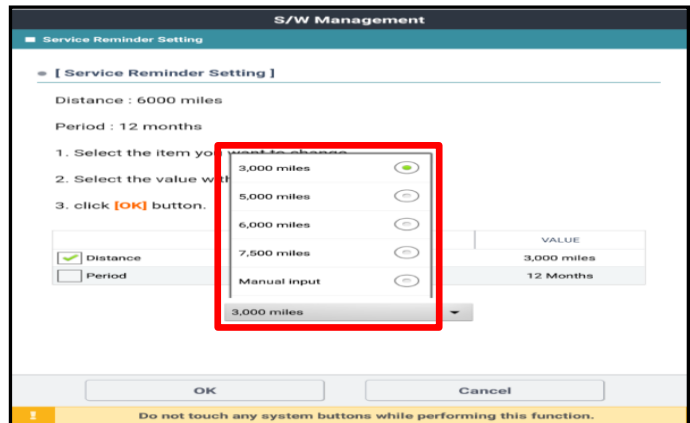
S/W Management

Service Reminder Setting

[ Service Reminder Setting ]

Distance : 6000 miles

Period : 12 months

1. Select the item yo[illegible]

2. Select the value wit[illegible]

3. click [OK] button.

3,000 miles
5,000 miles
6,000 miles
7,500 miles
Manual input

| | VALUE |
|---|---|
| Distance | 3,000 miles |
| Period | 12 Months |

3,000 miles

OK

Cancel

Do not touch any system buttons while performing this function.